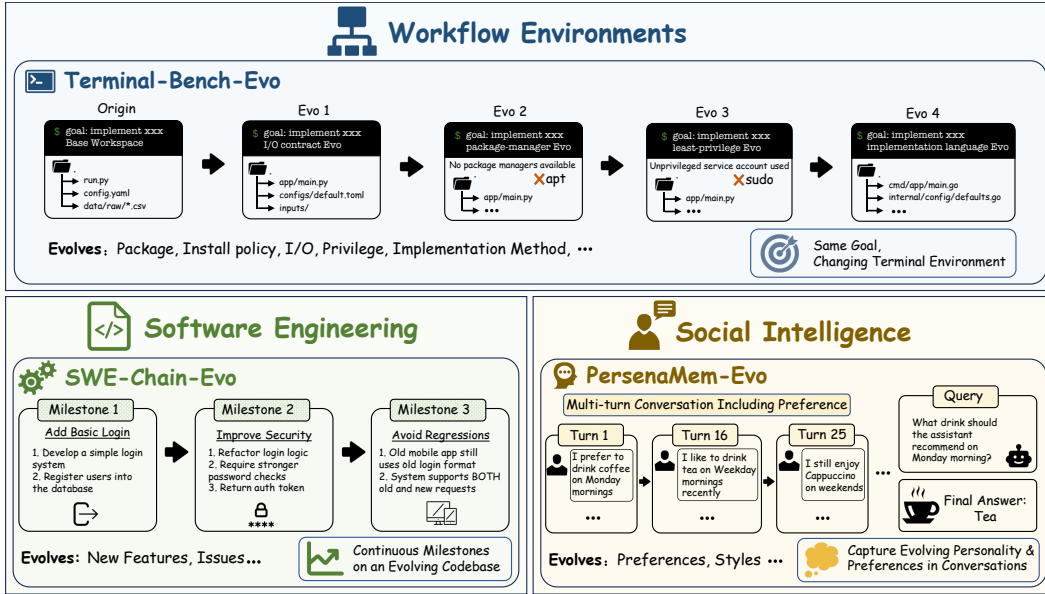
Workflow Environments

Terminal-Bench-Evo

Origin
$ goal: implement xxx
Base Workspace
.
run.py
config.yaml
data/raw/*.csv

Evo 1
$ goal: implement xxx
I/O contract Evo
.
app/main.py
configs/default.toml
inputs/

Evo 2
$ goal: implement xxx
package-manager Evo
No package managers available
.
apt
app/main.py
•••

Evo 3
$ goal: implement xxx
least-privilege Evo
Unprivileged service account used
.
sudo
app/main.py
•••

Evo 4
$ goal: implement xxx
implementation language Evo
.
cmd/app/main.go
internal/config/defaults.go
•••

Evolves: Package, Install policy, I/O, Privilege, Implementation Method, •••

Same Goal,
Changing Terminal Environment

Software Engineering

SWE-Chain-Evo

Milestone 1
Add Basic Login
1. Develop a simple login system
2. Register users into the database

Milestone 2
Improve Security
1. Refactor login logic
2. Require stronger password checks
3. Return auth token
****

Milestone 3
Avoid Regressions
1. Old mobile app still uses old login format
2. System supports BOTH old and new requests

Evolves: New Features, Issues...

Continuous Milestones
on an Evolving Codebase

Social Intelligence

PersenaMem-Evo

Multi-turn Conversation Including Preference

Turn 1
I prefer to drink coffee on Monday mornings
•••

Turn 16
I like to drink tea on Weekday mornings recently
•••

Turn 25
I still enjoy Cappuccino on weekends
•••

•••

Query
What drink should the assistant recommend on Monday morning?

Final Answer:
Tea

Evolves: Preferences, Styles •••

Capture Evolving Personality &
Preferences in Conversations